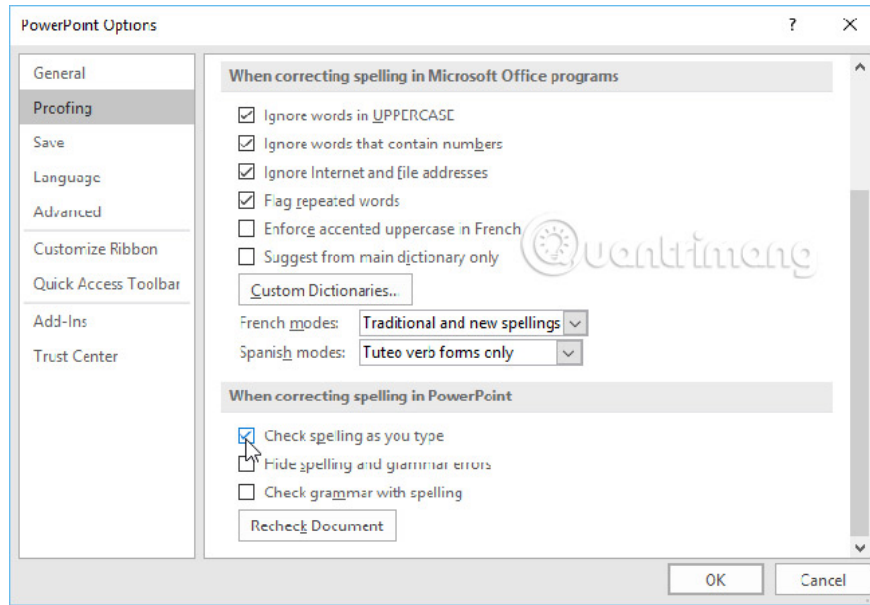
PowerPoint Options

?

General
Proofing
Save
Language
Advanced
Customize Ribbon
Quick Access Toolbar
Add-Ins
Trust Center

When correcting spelling in Microsoft Office programs

Ignore words in UPPERCASE
Ignore words that contain numbers
Ignore Internet and file addresses
Flag repeated words
Enforce accented uppercase in French
Suggest from main dictionary only

Custom Dictionaries...

French modes: Traditional and new spellings
Spanish modes: Tuteo verb forms only

When correcting spelling in PowerPoint

Check spelling as you type
Hide spelling and grammar errors
Check grammar with spelling

Recheck Document

Quantrimang

OK
Cancel